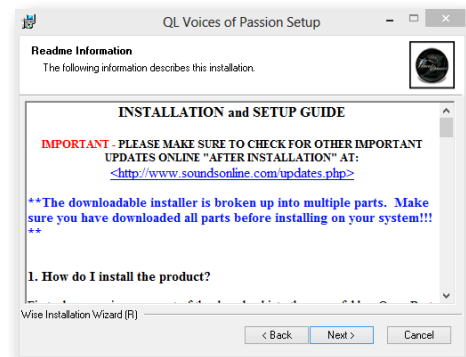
QL Voices of Passion Setup

Readme Information
The following information describes this installation.

INSTALLATION and SETUP GUIDE

IMPORTANT - PLEASE MAKE SURE TO CHECK FOR OTHER IMPORTANT UPDATES ONLINE "AFTER INSTALLATION" AT:
<http://www.soundsonline.com/updates.php>

**The downloadable installer is broken up into multiple parts. Make sure you have downloaded all parts before installing on your system!!! **

1. How do I install the product?

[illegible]

Wise Installation Wizard (R)

< Back
Next >
Cancel